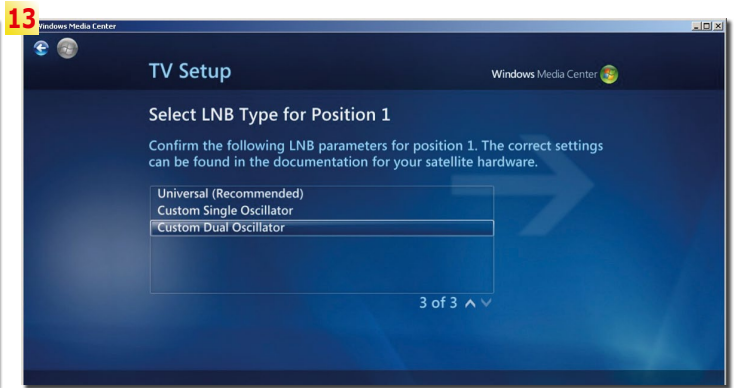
13

Windows Media Center

TV Setup

Windows Media Center

Select LNB Type for Position 1

Confirm the following LNB parameters for position 1. The correct settings can be found in the documentation for your satellite hardware.

Universal (Recommended)
Custom Single Oscillator
Custom Dual Oscillator

3 of 3